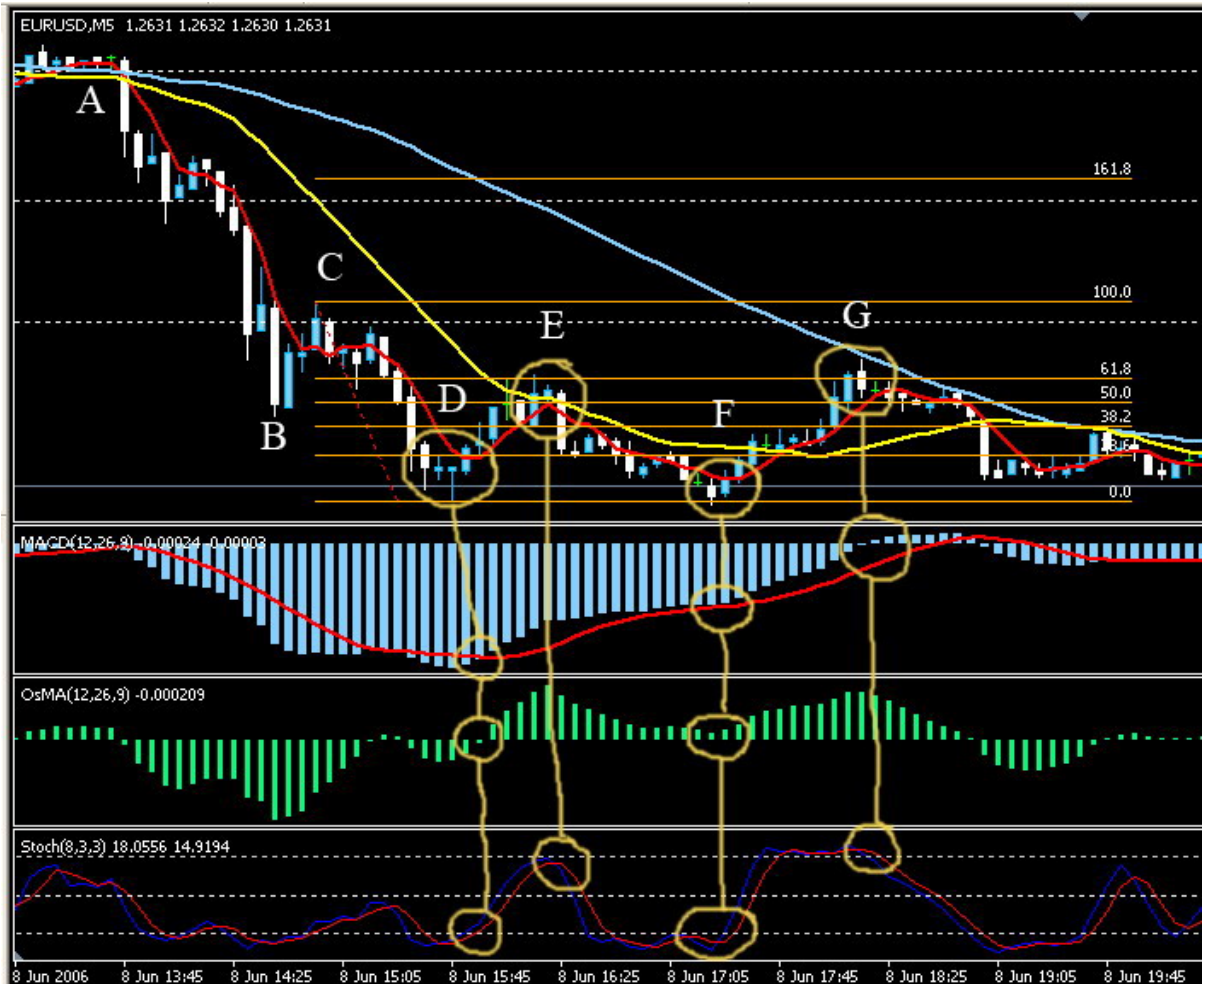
EURUSD,M5 1.2631 1.2632 1.2630 1.2631

A

B

C

D

E

F

G

161.8

100.0

61.8

50.0

38.2

23.6

0.0

MACD(12,26,9) -0.00024 -0.00003

OsMA(12,26,9) -0.000209

Stoch(8,3,3) 18.0556 14.9194

8 Jun 2006 8 Jun 13:45 8 Jun 14:25 8 Jun 15:05 8 Jun 15:45 8 Jun 16:25 8 Jun 17:05 8 Jun 17:45 8 Jun 18:25 8 Jun 19:05 8 Jun 19:45